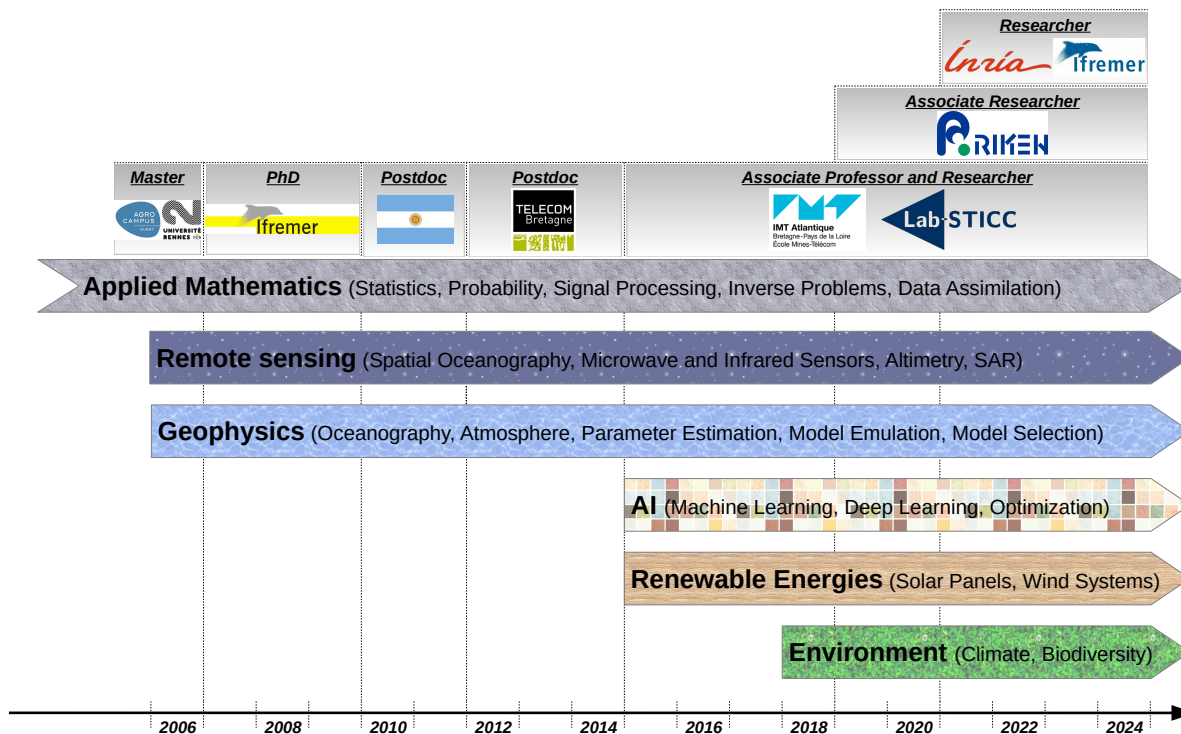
Researcher
Inria Ifremer

Associate Researcher
RIKEN

Master
AGRO CAMPUS OUEST
UNIVERSITÉ RENNES

PhD
Ifremer

Postdoc

Postdoc
TELECOM Bretagne

Associate Professor and Researcher
IMT Atlantique
Bretagne-Pays de la Loire
École Mines-Télécom
Lab-STICC

Applied Mathematics (Statistics, Probability, Signal Processing, Inverse Problems, Data Assimilation)

Remote sensing (Spatial Oceanography, Microwave and Infrared Sensors, Altimetry, SAR)

Geophysics (Oceanography, Atmosphere, Parameter Estimation, Model Emulation, Model Selection)

AI (Machine Learning, Deep Learning, Optimization)

Renewable Energies (Solar Panels, Wind Systems)

Environment (Climate, Biodiversity)

2006 2008 2010 2012 2014 2016 2018 2020 2022 2024